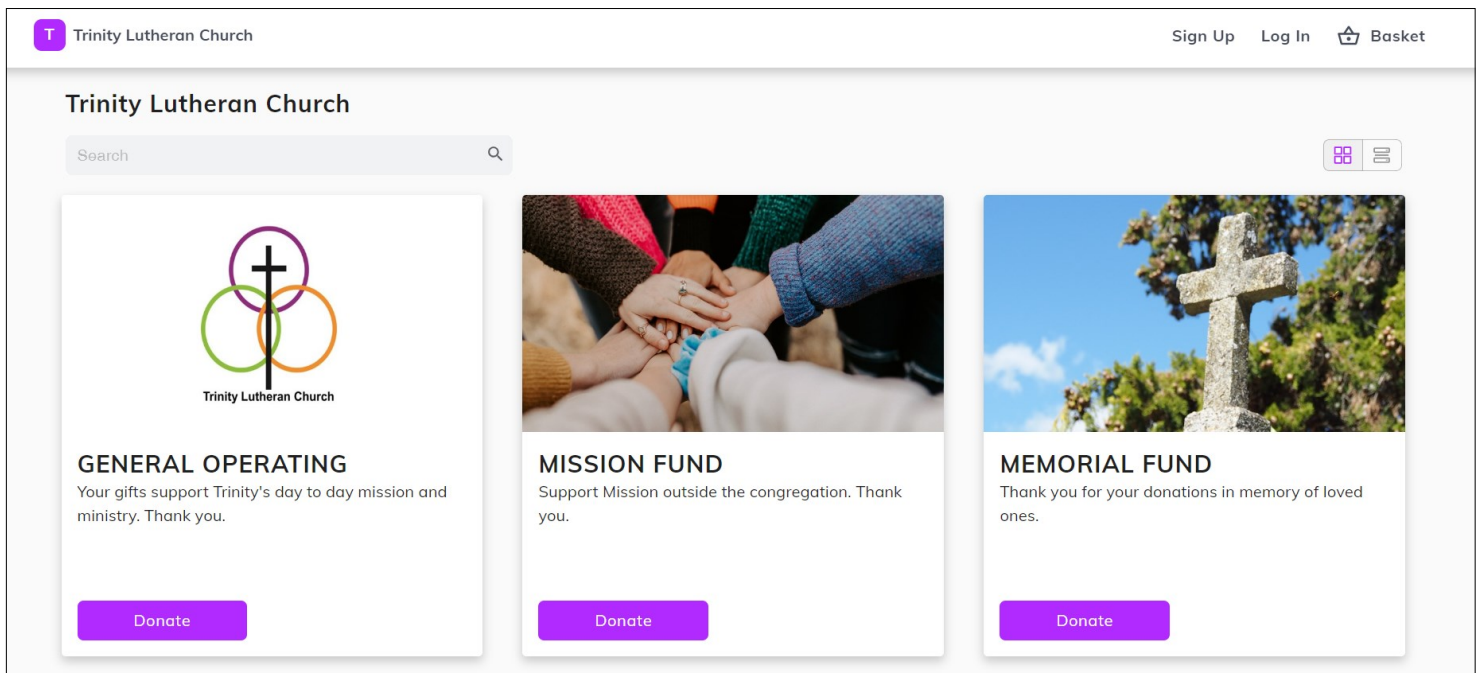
T Trinity Lutheran Church

Sign Up Log In Basket

Trinity Lutheran Church

Search

Trinity Lutheran Church

GENERAL OPERATING
Your gifts support Trinity's day to day mission and ministry. Thank you.

Donate

MISSION FUND
Support Mission outside the congregation. Thank you.

Donate

MEMORIAL FUND
Thank you for your donations in memory of loved ones.

Donate